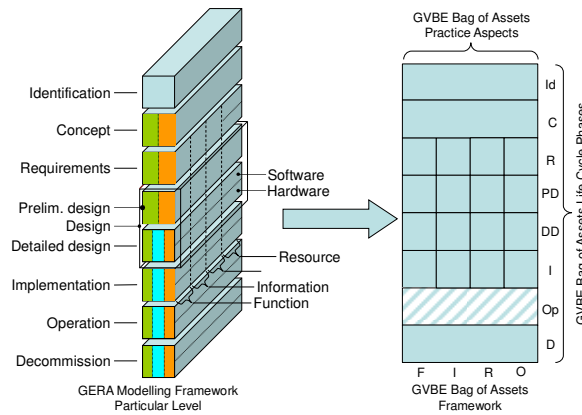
Identification
Concept
Requirements
Prelim. design
Design
Detailed design
Implementation
Operation
Decommission
Software
Hardware
Resource
Information
Function
GERA Modelling Framework
Particular Level

GVBE Bag of Assets
Practice Aspects
Id
C
R
PD
DD
I
Op
D
F I R O
GVBE Bag of Assets
Framework
GVBE Bag of Assets Life Cycle Phases